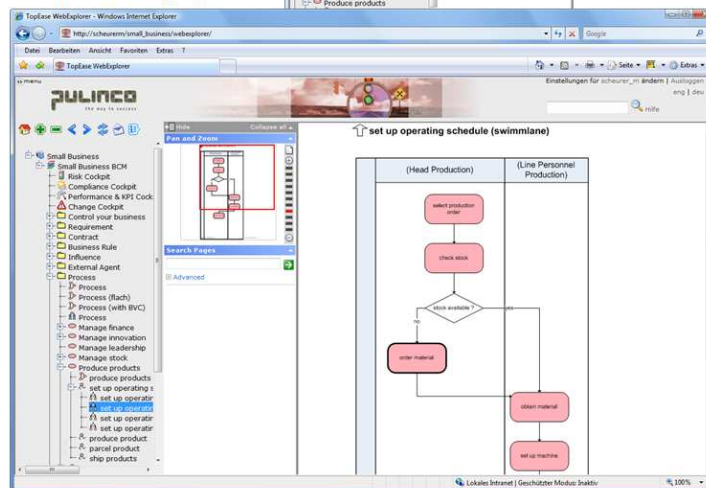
Produce products

TopEase WebExplorer - Windows Internet Explorer

http://scheurerm/small_business/webexplorer/

Google

Datei Bearbeiten Ansicht Favoriten Extras ?

TopEase WebExplorer

Seite Extras

menu

Einstellungen für scheurer_m ändern | Ausloggen

eng | deu

PULINCO

the way to success

Hilfe

Hide Collapse all

Pan and Zoom

set up operating schedule (swimmlane)

Small Business

Small Business BCM

Risk Cockpit

Compliance Cockpit

Performance & KPI Cock

Change Cockpit

Control your business

Requirement

Contract

Business Rule

Influence

External Agent

Process

Process

Process (flach)

Process (with BVC)

Process

Manage finance

Manage innovation

Manage leadership

Manage stock

Produce products

produce products

set up operating s

set up operatir

set up operatir

set up operatir

set up operatir

produce product

parcel product

ship products

Search Pages

Advanced

(Head Production)

(Line Personnel Production)

select production order

check stock

stock available ?

no

yes

order material

obtain material

set up machine

Lokales Intranet | Geschützter Modus: Inaktiv

100%